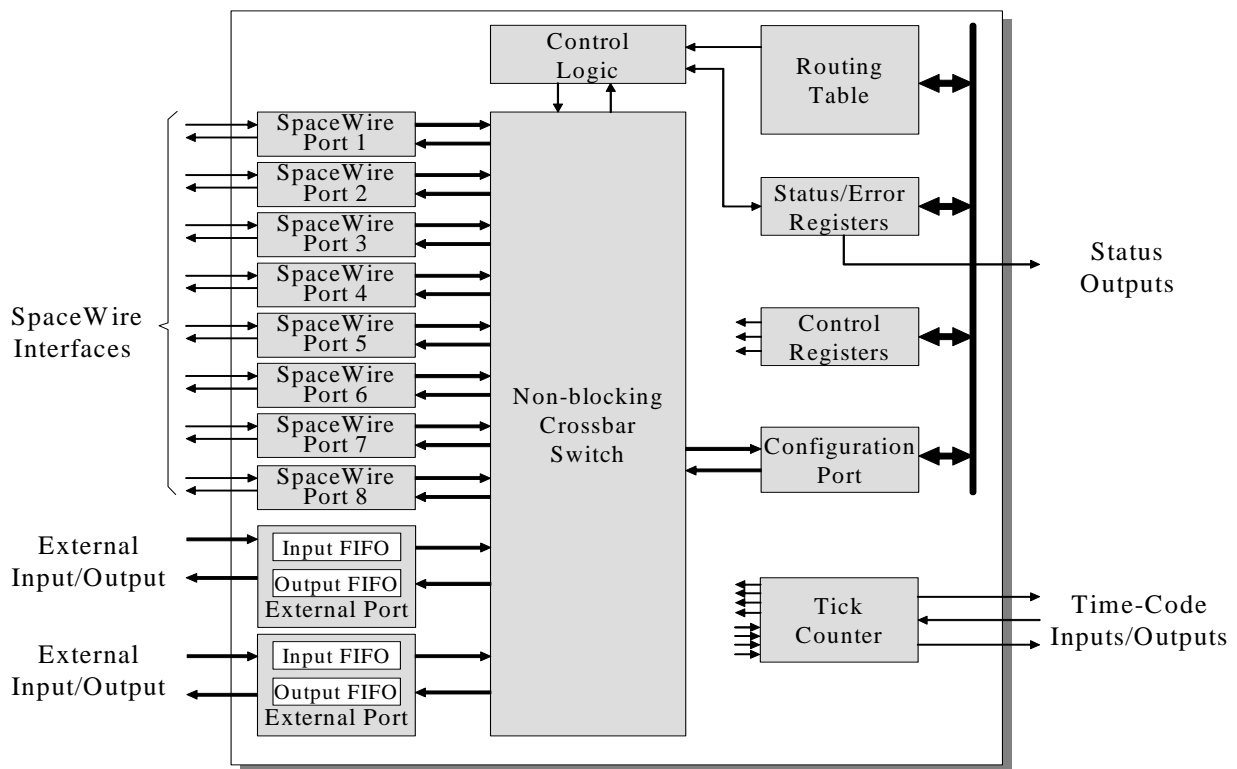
Control Logic

Routing Table

SpaceWire Port 1
SpaceWire Port 2
SpaceWire Port 3
SpaceWire Port 4
SpaceWire Port 5
SpaceWire Port 6
SpaceWire Port 7
SpaceWire Port 8

SpaceWire Interfaces

Status/Error Registers

Status Outputs

Control Registers

Non-blocking Crossbar Switch

Configuration Port

External Input/Output

Input FIFO
Output FIFO
External Port

External Input/Output

Input FIFO
Output FIFO
External Port

Tick Counter

Time-Code Inputs/Outputs